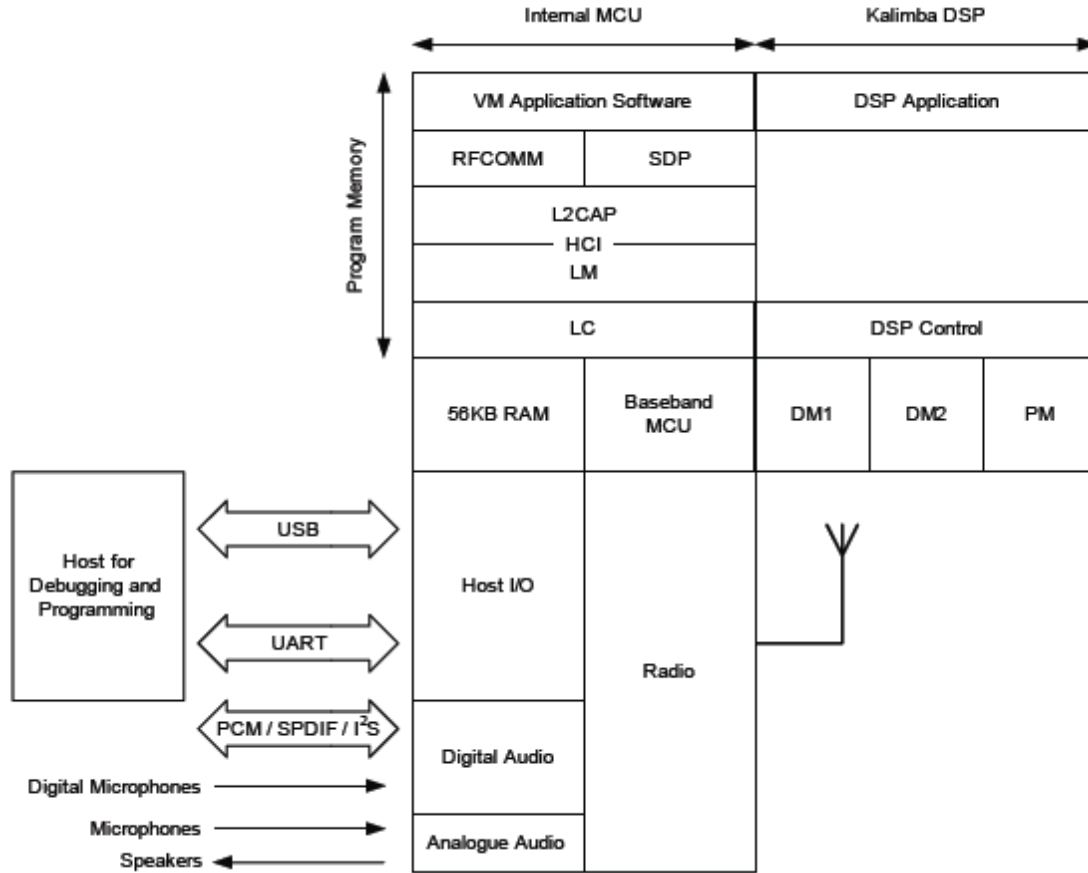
Internal MCU

Kalimba DSP

Program Memory

VM Application Software

DSP Application

RFCOMM

SDP

L2CAP

HCI

LM

LC

DSP Control

56KB RAM

Baseband MCU

DM1

DM2

PM

Host for Debugging and Programming

USB

UART

Host I/O

Radio

PCM / SPDIF / I$^2$S

Digital Audio

Digital Microphones

Microphones

Speakers

Analogue Audio